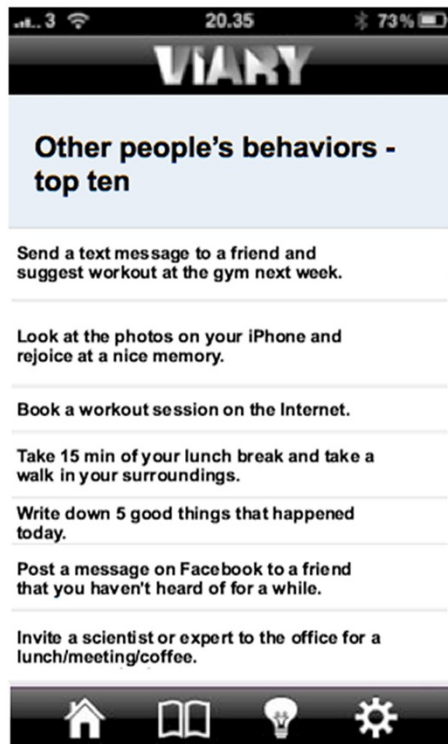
3 20.35 73%

VIARY

Other people's behaviors - top ten

Send a text message to a friend and suggest workout at the gym next week.

Look at the photos on your iPhone and rejoice at a nice memory.

Book a workout session on the Internet.

Take 15 min of your lunch break and take a walk in your surroundings.

Write down 5 good things that happened today.

Post a message on Facebook to a friend that you haven't heard of for a while.

Invite a scientist or expert to the office for a lunch/meeting/coffee.